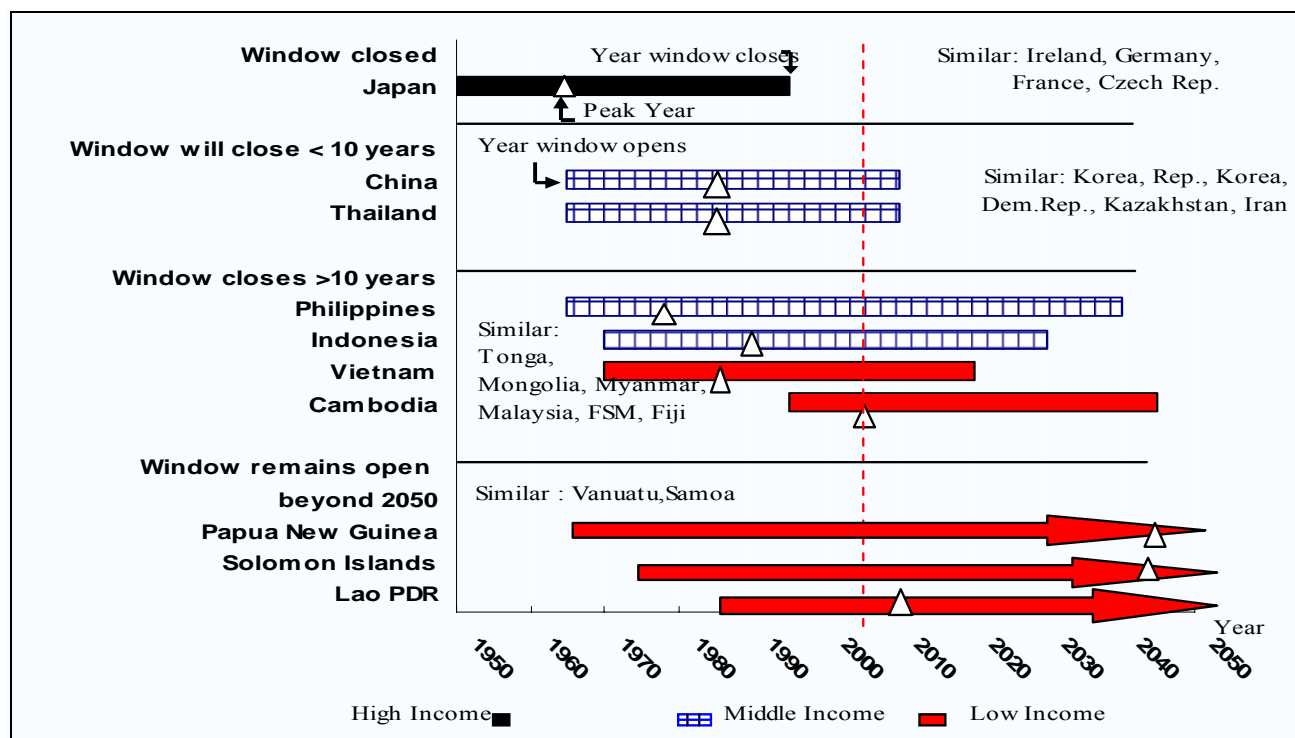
Window closed
Japan
Year window closes
Peak Year
Similar: Ireland, Germany, France, Czech Rep.

Window will close < 10 years
China
Thailand
Year window opens
Similar: Korea, Rep., Korea, Dem.Rep., Kazakhstan, Iran

Window closes >10 years
Philippines
Indonesia
Vietnam
Cambodia
Similar: Tonga, Mongolia, Myanmar, Malaysia, FSM, Fiji

Window remains open beyond 2050
Papua New Guinea
Solomon Islands
Lao PDR
Similar : Vanuatu,Samoa

1950 1960 1970 1980 1990 2000 2010 2020 2030 2040 2050
Year

High Income Middle Income Low Income